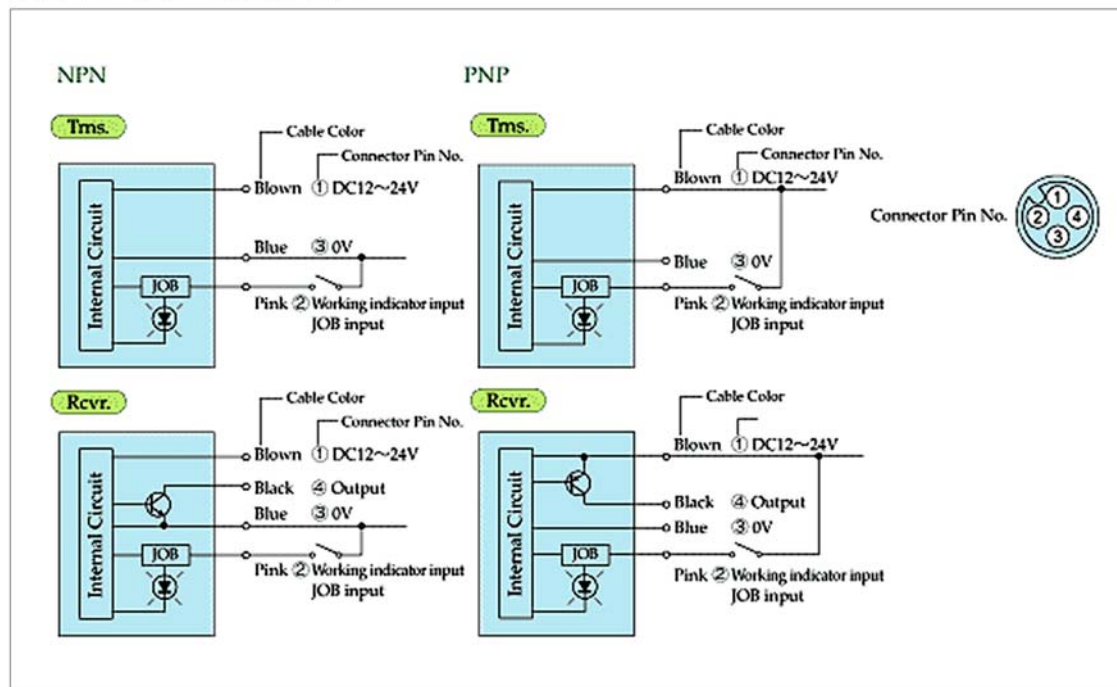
NPN

Tms.

Cable Color

Connector Pin No.

Internal Circuit

JOB

Blown ① DC12~24V

Blue ③ 0V

Pink ② Working indicator input JOB input

Rcvr.

Cable Color

Connector Pin No.

Internal Circuit

JOB

Blown ① DC12~24V

Black ④ Output

Blue ③ 0V

Pink ② Working indicator input JOB input

PNP

Tms.

Cable Color

Connector Pin No.

Internal Circuit

JOB

Blown ① DC12~24V

Blue ③ 0V

Pink ② Working indicator input JOB input

Connector Pin No. 1 2 3 4

Rcvr.

Cable Color

Internal Circuit

JOB

Blown ① DC12~24V

Black ④ Output

Blue ③ 0V

Pink ② Working indicator input JOB input